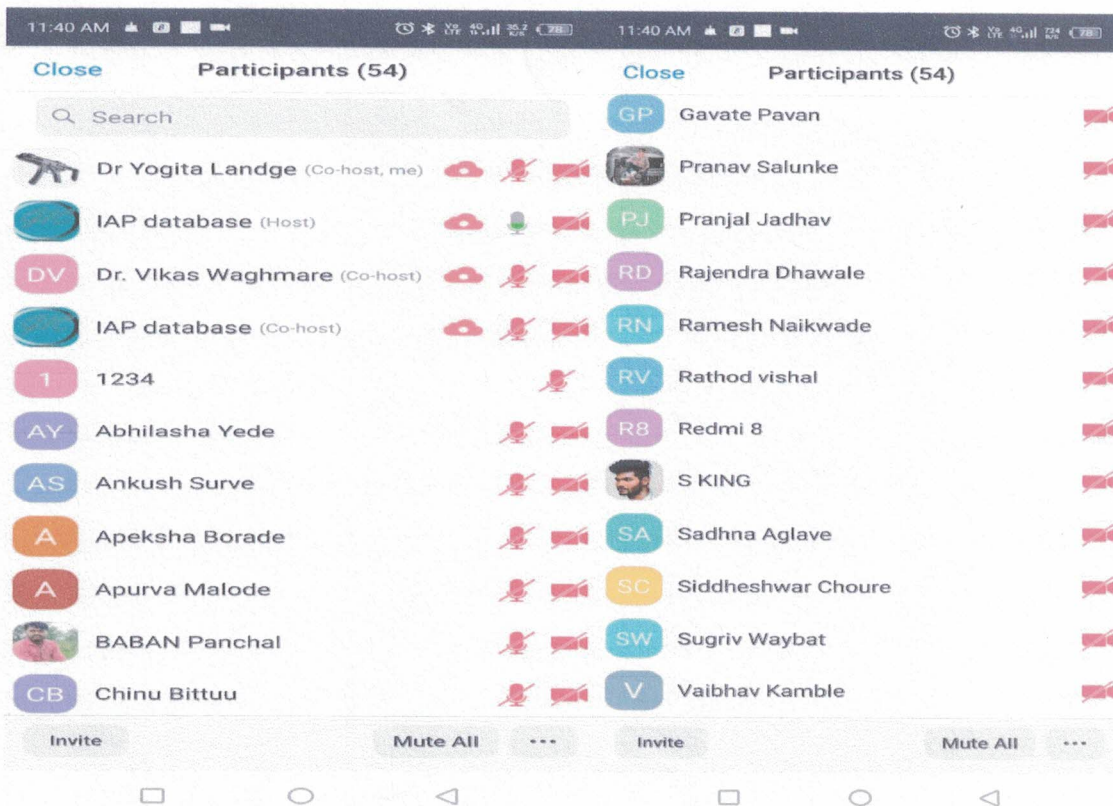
11:40 AM

Close Participants (54)

Search

Dr Yogita Landge (Co-host, me)

IAP database (Host)

DV Dr. VIkas Waghmare (Co-host)

IAP database (Co-host)

1 1234

AY Abhilasha Yede

AS Ankush Surve

A Apeksha Borade

A Apurva Malode

BABAN Panchal

CB Chinu Bittuu

Invite Mute All ···

11:40 AM

Close Participants (54)

GP Gavate Pavan

Pranav Salunke

PJ Pranjal Jadhav

RD Rajendra Dhawale

RN Ramesh Naikwade

RV Rathod vishal

R8 Redmi 8

S KING

SA Sadhna Aglave

SC Siddheshwar Choure

SW Sugriv Waybat

V Vaibhav Kamble

Invite Mute All ···